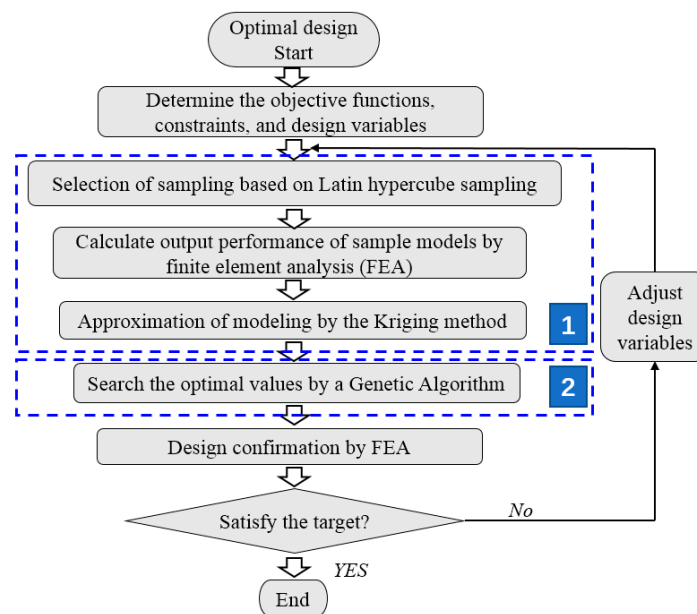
Optimal design Start

Determine the objective functions, constraints, and design variables

Selection of sampling based on Latin hypercube sampling

Calculate output performance of sample models by finite element analysis (FEA)

Approximation of modeling by the Kriging method

1

Search the optimal values by a Genetic Algorithm

2

Design confirmation by FEA

Satisfy the target?

No

YES

End

Adjust design variables